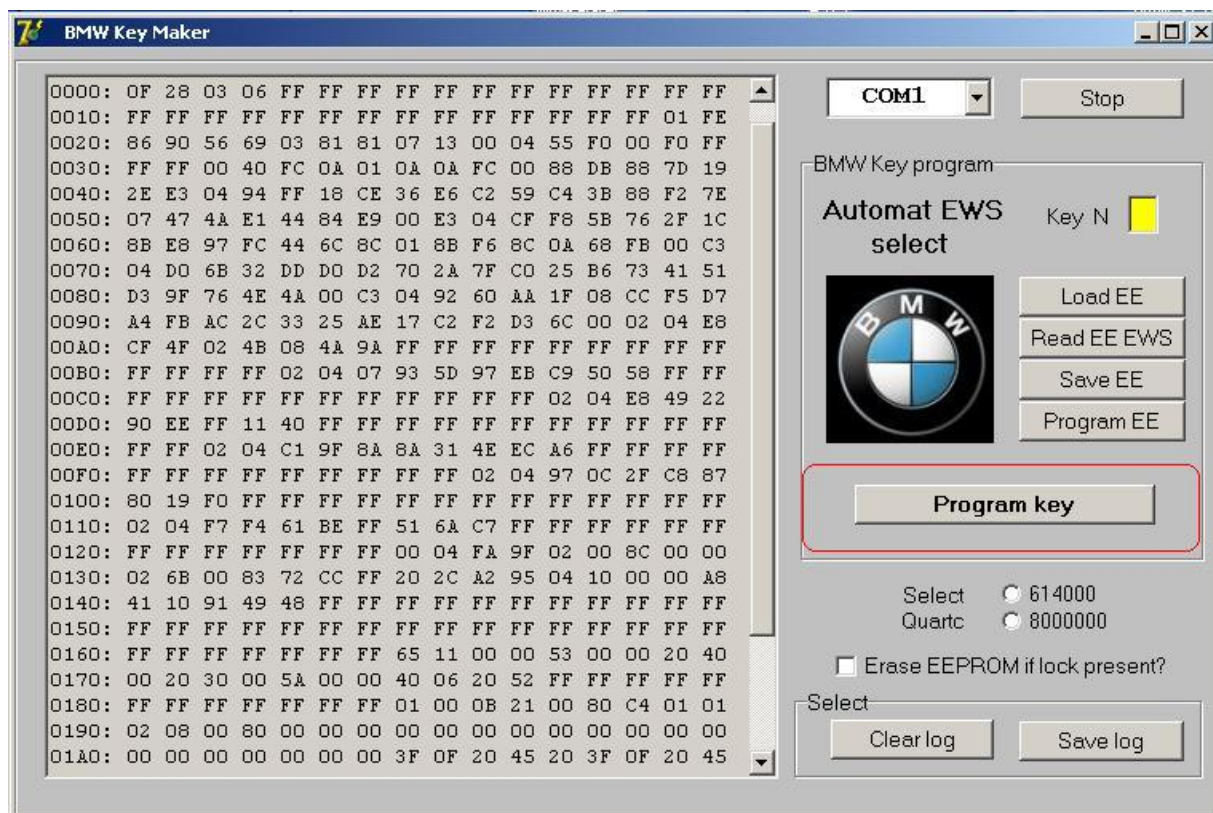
BMW Key Maker

0000: 0F 28 03 06 FF FF FF FF FF FF FF FF FF FF FF FF
0010: FF FF FF FF FF FF FF FF FF FF FF FF FF FF 01 FE
0020: 86 90 56 69 03 81 81 07 13 00 04 55 F0 00 F0 FF
0030: FF FF 00 40 FC 0A 01 0A 0A FC 00 88 DB 88 7D 19
0040: 2E E3 04 94 FF 18 CE 36 E6 C2 59 C4 3B 88 F2 7E
0050: 07 47 4A E1 44 84 E9 00 E3 04 CF F8 5B 76 2F 1C
0060: 8B E8 97 FC 44 6C 8C 01 8B F6 8C 0A 68 FB 00 C3
0070: 04 D0 6B 32 DD D0 D2 70 2A 7F C0 25 B6 73 41 51
0080: D3 9F 76 4E 4A 00 C3 04 92 60 AA 1F 08 CC F5 D7
0090: A4 FB AC 2C 33 25 AE 17 C2 F2 D3 6C 00 02 04 E8
00A0: CF 4F 02 4B 08 4A 9A FF FF FF FF FF FF FF FF FF
00B0: FF FF FF FF 02 04 07 93 5D 97 EB C9 50 58 FF FF
00C0: FF FF FF FF FF FF FF FF FF FF FF FF 02 04 E8 49 22
00D0: 90 EE FF 11 40 FF FF FF FF FF FF FF FF FF FF FF
00E0: FF FF 02 04 C1 9F 8A 8A 31 4E EC A6 FF FF FF FF
00F0: FF FF FF FF FF FF FF FF FF 02 04 97 0C 2F C8 87
0100: 80 19 F0 FF FF FF FF FF FF FF FF FF FF FF FF FF
0110: 02 04 F7 F4 61 BE FF 51 6A C7 FF FF FF FF FF FF
0120: FF FF FF FF FF FF FF FF 00 04 FA 9F 02 00 8C 00 00
0130: 02 6B 00 83 72 CC FF 20 2C A2 95 04 10 00 00 A8
0140: 41 10 91 49 48 FF FF FF FF FF FF FF FF FF FF FF
0150: FF FF FF FF FF FF FF FF FF FF FF FF FF FF FF FF
0160: FF FF FF FF FF FF FF 65 11 00 00 53 00 00 20 40
0170: 00 20 30 00 5A 00 00 40 06 20 52 FF FF FF FF FF
0180: FF FF FF FF FF FF FF FF 01 00 0B 21 00 80 C4 01 01
0190: 02 08 00 80 00 00 00 00 00 00 00 00 00 00 00 00
01A0: 00 00 00 00 00 00 00 3F 0F 20 45 20 3F 0F 20 45

COM1
Stop
BMW Key program
Automat EWS select
Key N
BMW
Load EE
Read EE EWS
Save EE
Program EE
Program key
Select Quartc
614000
8000000
Erase EEPROM if lock present?
Select
Clear log
Save log